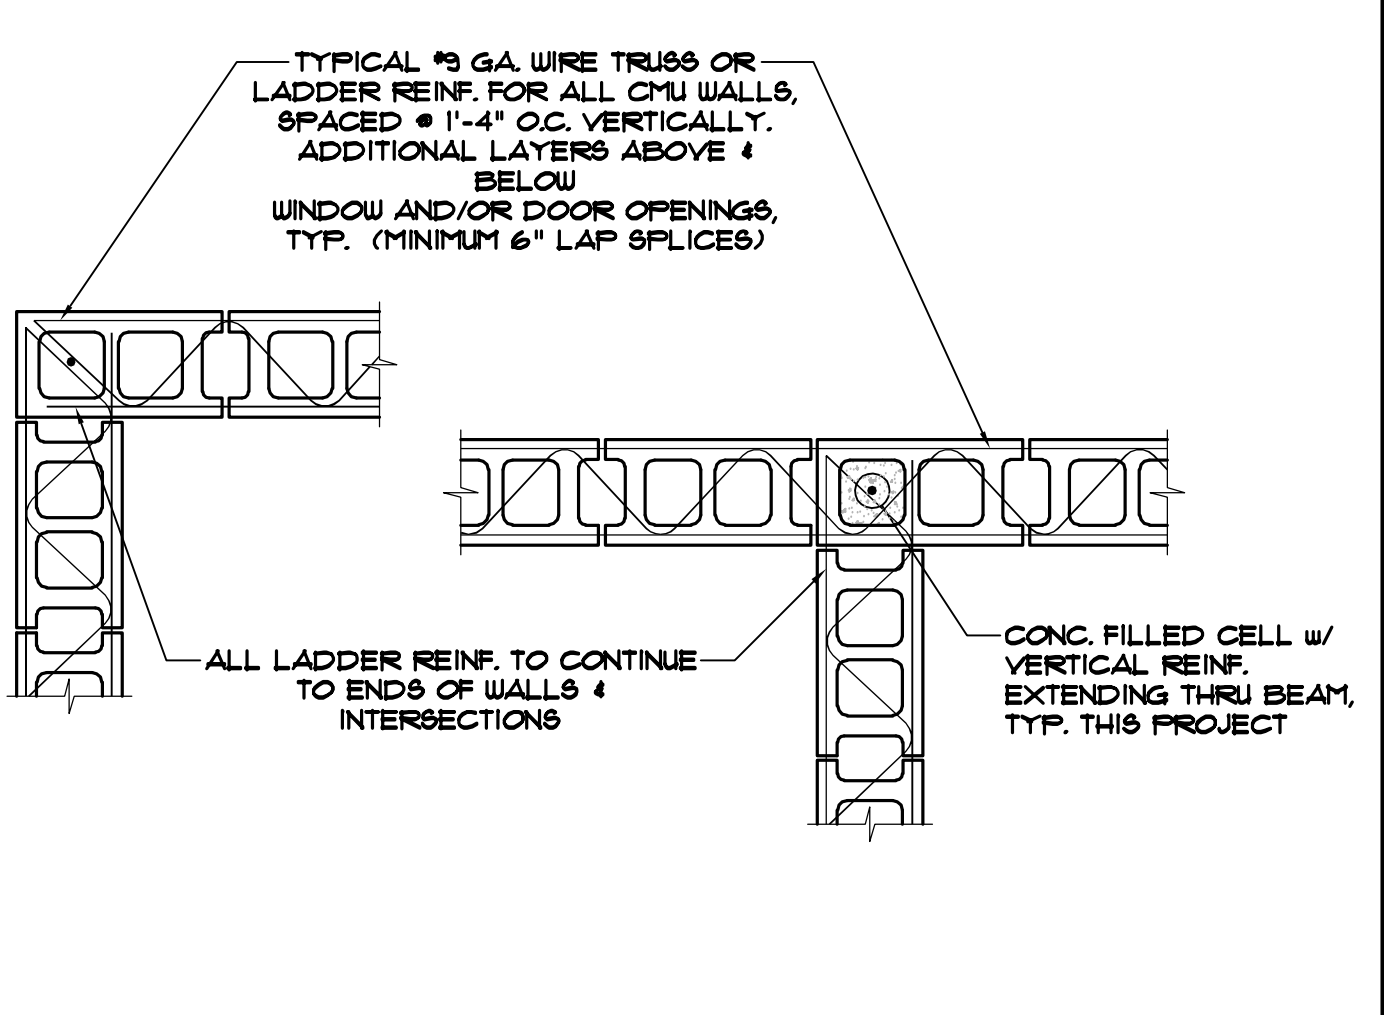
TYPICAL #9 GA. WIRE TRUSS OR LADDER REINF. FOR ALL CMU WALLS, SPACED @ 1'-4" O.C. VERTICALLY. ADDITIONAL LAYERS ABOVE & BELOW WINDOW AND/OR DOOR OPENINGS, TYP. (MINIMUM 6" LAP SPLICES)

ALL LADDER REINF. TO CONTINUE TO ENDS OF WALLS & INTERSECTIONS

CONC. FILLED CELL w/ VERTICAL REINF. EXTENDING THRU BEAM, TYP. THIS PROJECT